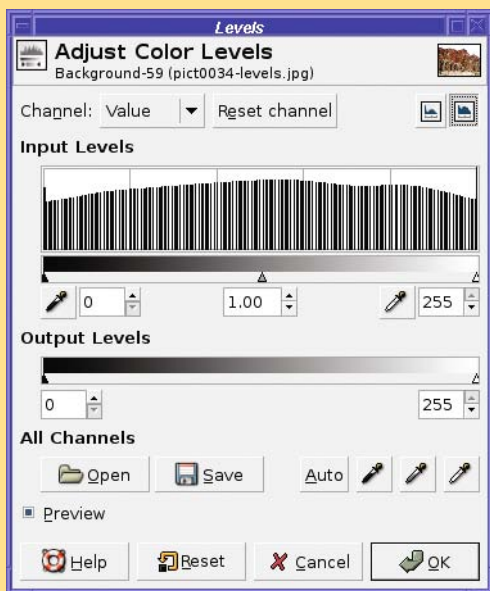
Levels

Adjust Color Levels
Background-59 (pict0034-levels.jpg)

Channel: Value
Reset channel

Input Levels

0
1.00
255

Output Levels

0
255

All Channels

Open
Save
Auto

Preview

Help
Reset
Cancel
OK